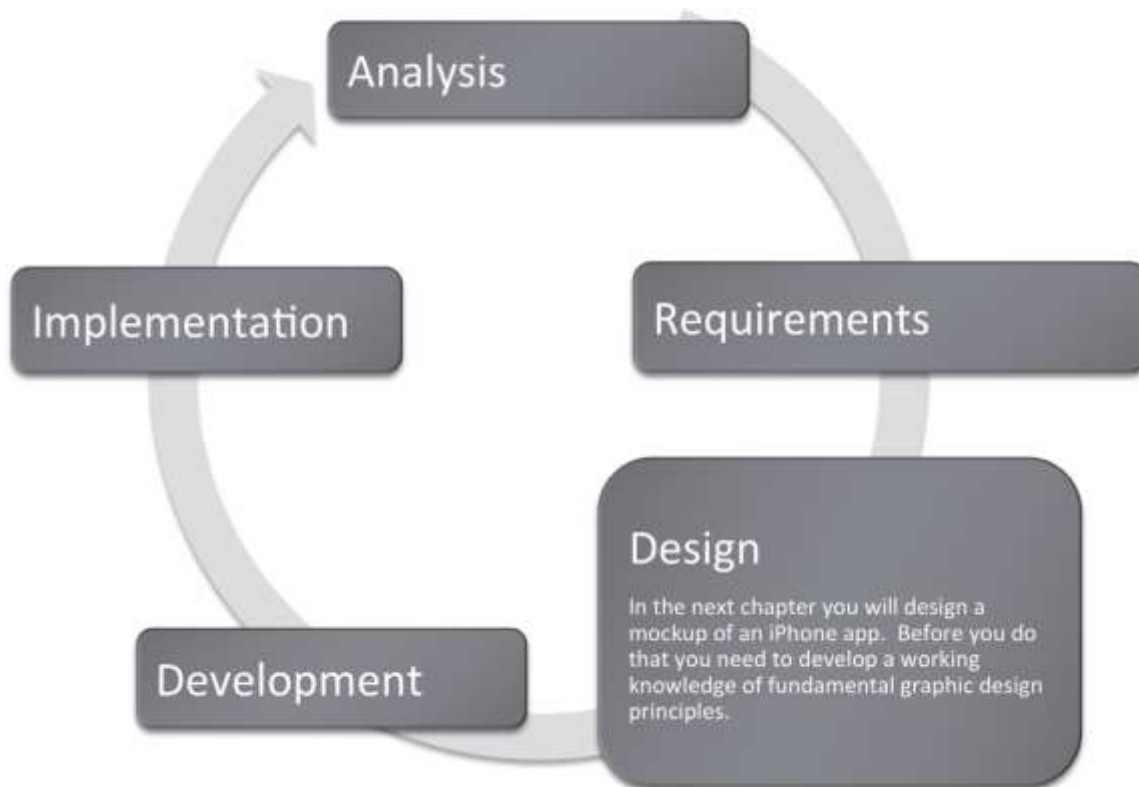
Analysis

Requirements

Design

In the next chapter you will design a mockup of an iPhone app. Before you do that you need to develop a working knowledge of fundamental graphic design principles.

Development

Implementation